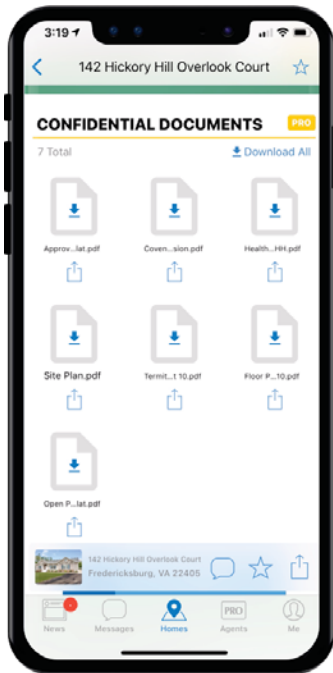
3:19

142 Hickory Hill Overlook Court

CONFIDENTIAL DOCUMENTS PRO

7 Total

Download All

Approv...lat.pdf

Coven...sion.pdf

Health...HH.pdf

Site Plan.pdf

Termit...t 10.pdf

Floor P...10.pdf

Open P...lat.pdf

142 Hickory Hill Overlook Court
Fredericksburg, VA 22405

News

Messages

Homes

PRO
Agents

Me